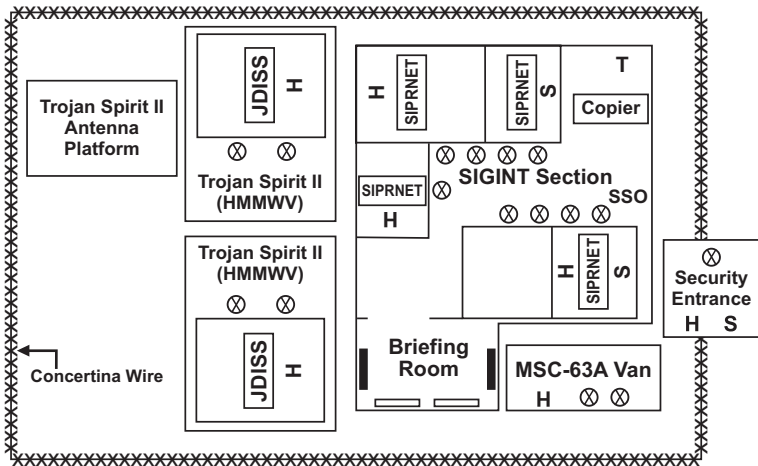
Trojan Spirit II Antenna Platform

JDISS
H

Trojan Spirit II (HMMWV)

Trojan Spirit II (HMMWV)

JDISS
H

Concertina Wire

H
SIPRNET

SIPRNET
S

T

Copier

SIPRNET
H

SIGINT Section

SSO

H
SIPRNET
S

Security Entrance
H S

Briefing Room

MSC-63A Van
H